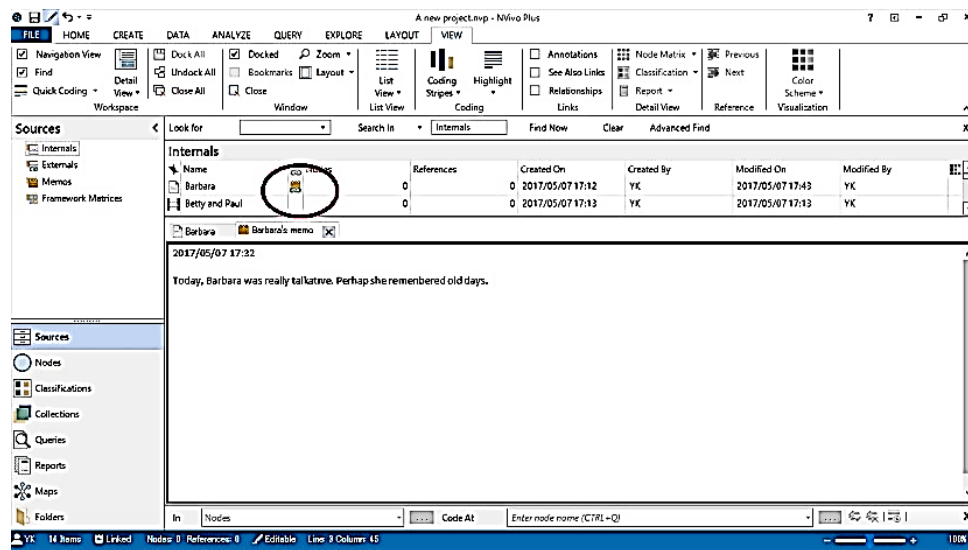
A new project.nvp - NVivo Plus

FILE HOME CREATE DATA ANALYZE QUERY EXPLORE LAYOUT VIEW

Navigation View
Find
Quick Coding
Detail View
Workspace

Dock All
Undock All
Close All
Docked
Bookmarks
Close
Zoom
Layout
Window

List View
List View

Coding Stripes
Highlight
Coding

Annotations
See Also Links
Relationships
Links

Node Matrix
Classification
Report
Detail View

Previous
Next
Reference

Color Scheme
Visualization

Sources

Internals
Externals
Memos
Framework Matrices

Look for | Search In | Internals | Find Now | Clear | Advanced Find

Internals

| Name | Nodes | References | Created On | Created By | Modified On | Modified By |
|---|---|---|---|---|---|---|
| Barbara | 0 | 0 | 2017/05/07 17:12 | YK | 2017/05/07 17:43 | YK |
| Betty and Paul | 0 | 0 | 2017/05/07 17:13 | YK | 2017/05/07 17:13 | YK |

Barbara | Barbara's memo

2017/05/07 17:32

Today, Barbara was really talkative. Perhap she remenbered old days.

Sources
Nodes
Classifications
Collections
Queries
Reports
Maps
Folders

In | Nodes | Code At | Enter node name (CTRL+Q)

YK 14 Items Linked Nodes: 0 References: 0 Editable Line: 3 Column: 45 100%